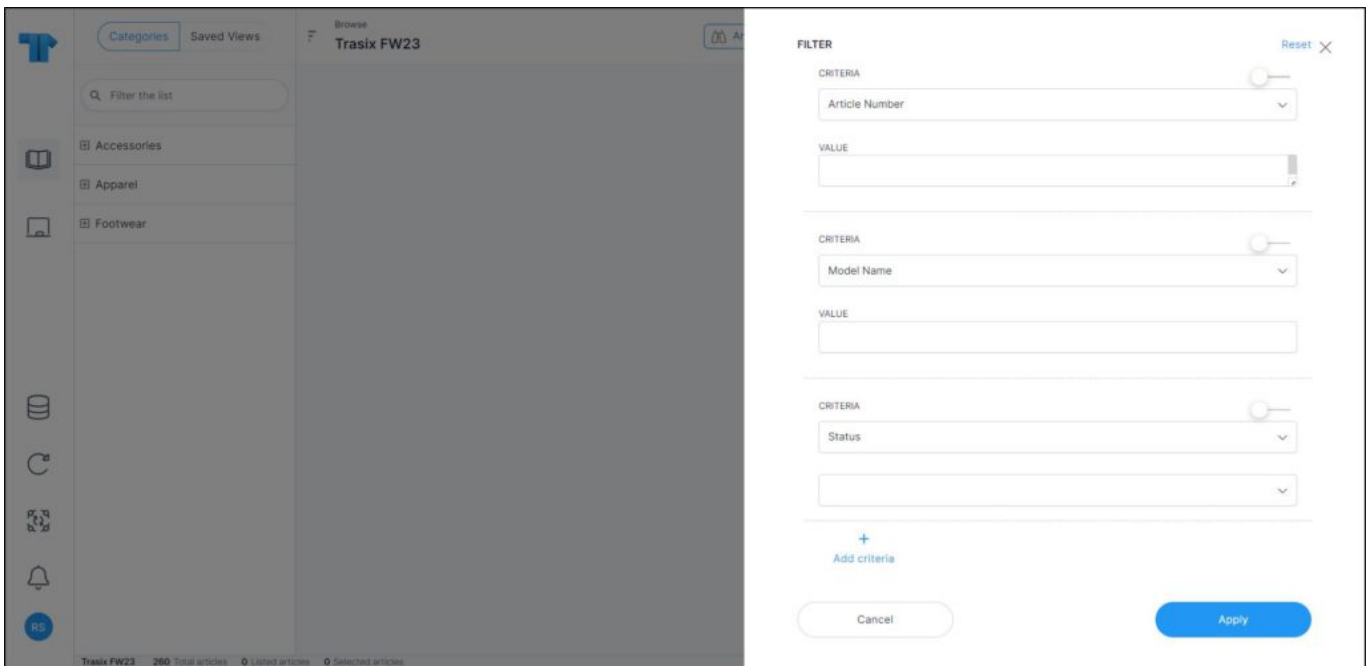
Categories Saved Views

Browse
Trasix FW23

Ar

Filter the list

Accessories

Apparel

Footwear

RS

Trasix FW23 260 Total articles 0 Listed articles 0 Selected articles

FILTER

Reset

CRITERIA

Article Number

VALUE

CRITERIA

Model Name

VALUE

CRITERIA

Status

+
Add criteria

Cancel

Apply